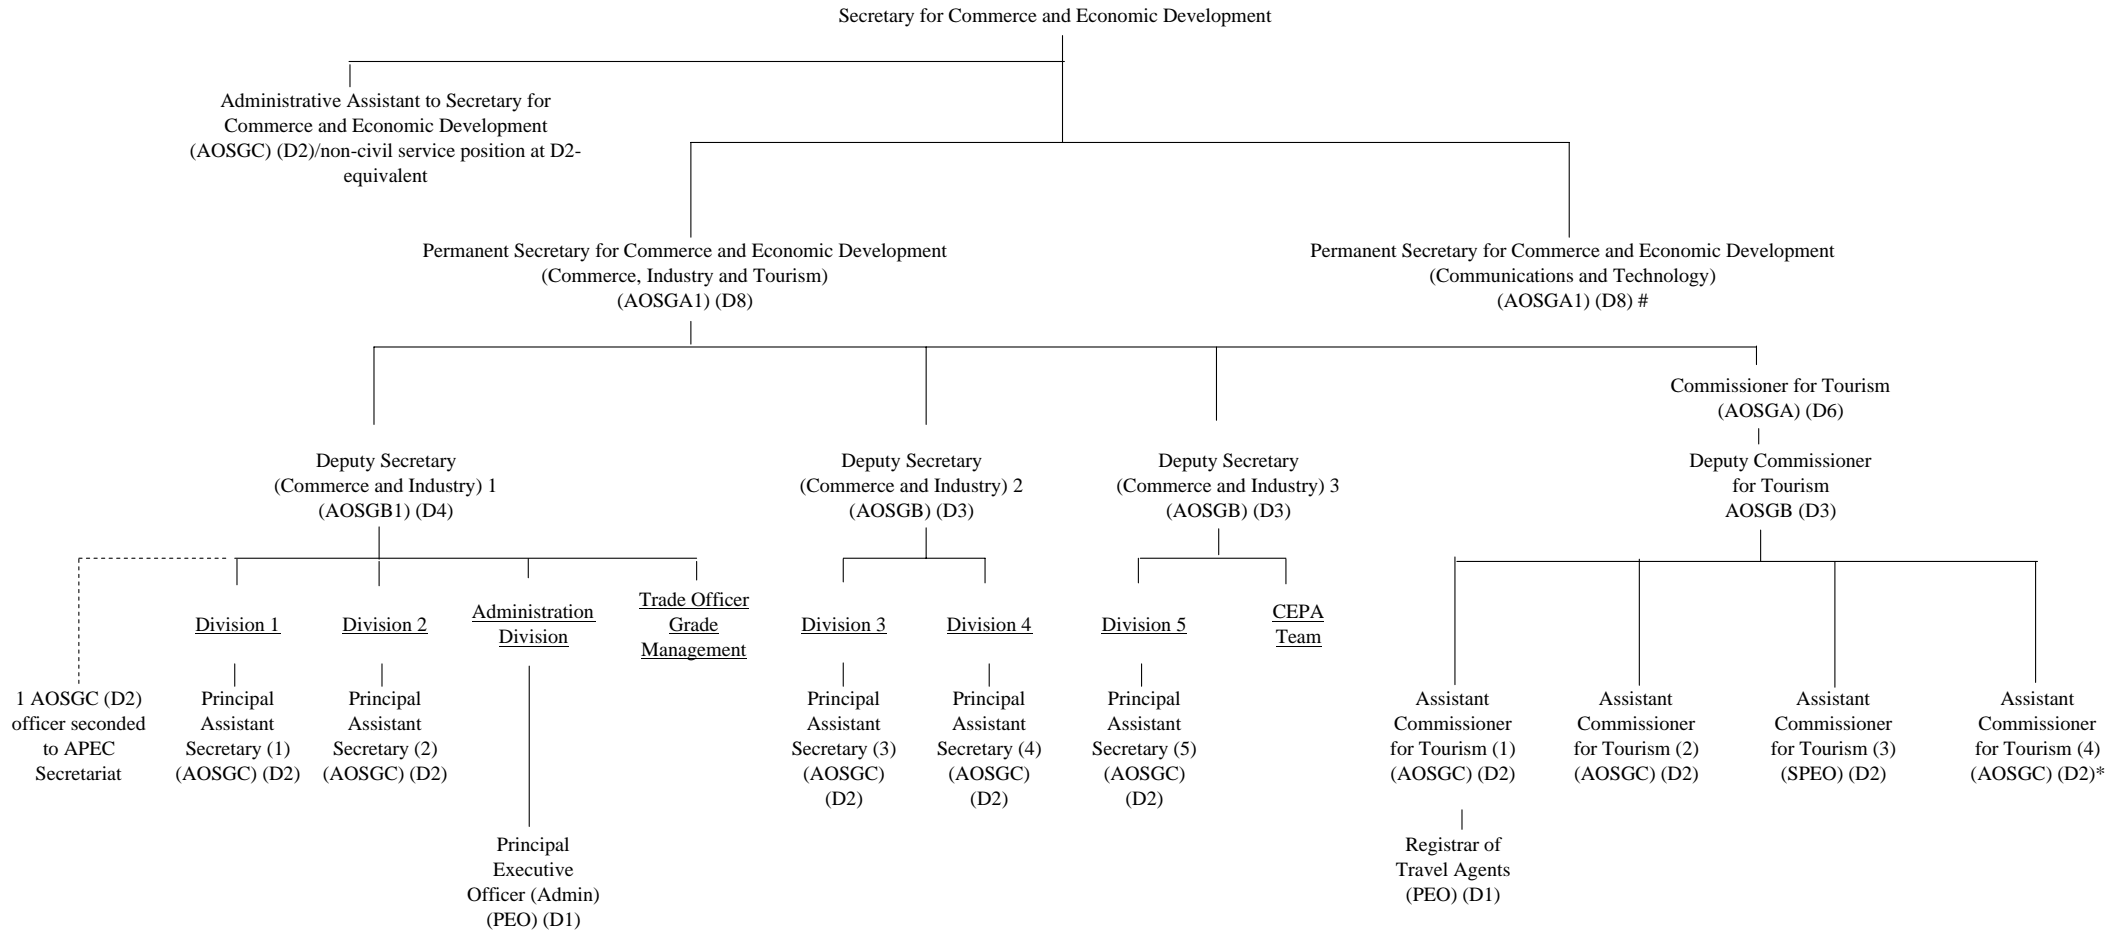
Secretary for Commerce and Economic Development

Administrative Assistant to Secretary for Commerce and Economic Development (AOSGC) (D2)/non-civil service position at D2-equivalent

Permanent Secretary for Commerce and Economic Development (Commerce, Industry and Tourism) (AOSGA1) (D8)

Permanent Secretary for Commerce and Economic Development (Communications and Technology) (AOSGA1) (D8) #

Deputy Secretary (Commerce and Industry) 1 (AOSGB1) (D4)

1 AOSGC (D2) officer seconded to APEC Secretariat

Division 1

Principal Assistant Secretary (1) (AOSGC) (D2)

Division 2

Principal Assistant Secretary (2) (AOSGC) (D2)

Administration Division

Principal Executive Officer (Admin) (PEO) (D1)

Trade Officer Grade Management

Deputy Secretary (Commerce and Industry) 2 (AOSGB) (D3)

Division 3

Principal Assistant Secretary (3) (AOSGC) (D2)

Division 4

Principal Assistant Secretary (4) (AOSGC) (D2)

Deputy Secretary (Commerce and Industry) 3 (AOSGB) (D3)

Division 5

Principal Assistant Secretary (5) (AOSGC) (D2)

CEPA Team

Commissioner for Tourism (AOSGA) (D6)

Deputy Commissioner for Tourism AOSGB (D3)

Assistant Commissioner for Tourism (1) (AOSGC) (D2)

Registrar of Travel Agents (PEO) (D1)

Assistant Commissioner for Tourism (2) (AOSGC) (D2)

Assistant Commissioner for Tourism (3) (SPEO) (D2)

Assistant Commissioner for Tourism (4) (AOSGC) (D2)*